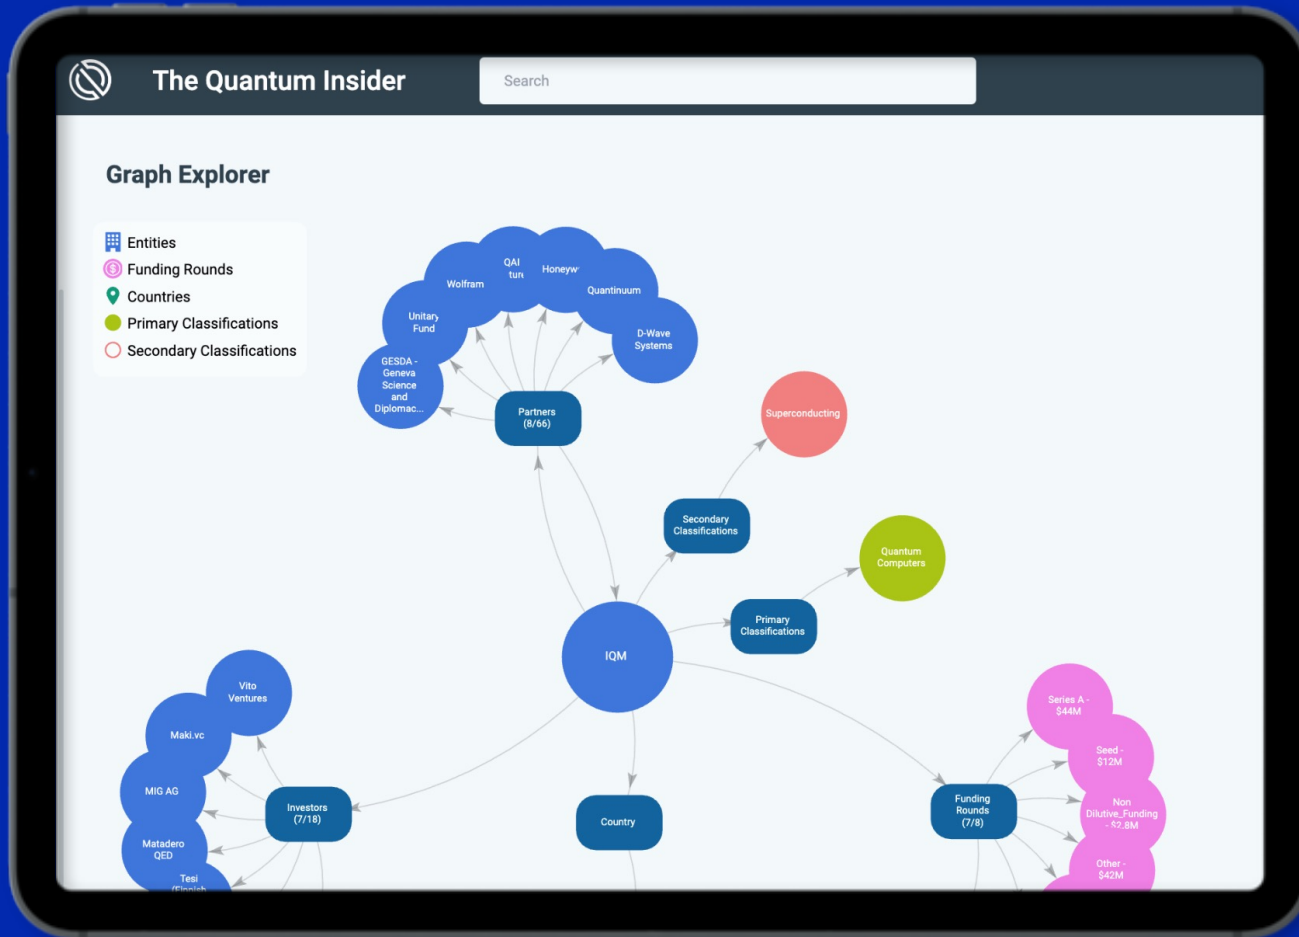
The Quantum Insider

Search

Graph Explorer

Entities
Funding Rounds
Countries
Primary Classifications
Secondary Classifications

Wolfram
QAI ture
Honeyw
Quantinuum
Unitary Fund
D-Wave Systems
GESDA - Geneva Science and Diplomac...
Partners (8/66)
Superconducting
Secondary Classifications
Quantum Computers
Primary Classifications
IQM
Vito Ventures
Maki.vc
MIG AG
Investors (7/18)
Matadero QED
Tesi (Finnish
Country
Funding Rounds (7/8)
Series A - $44M
Seed - $12M
Non Dilutive_Funding - $2.8M
Other - $42M